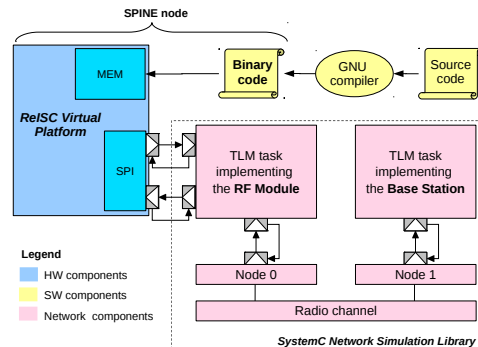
SPINE node

MEM

ReISC Virtual Platform

SPI

Binary code

GNU compiler

Source code

TLM task implementing the RF Module

TLM task implementing the Base Station

Node 0

Node 1

Radio channel

Legend

HW components

SW components

Network components

SystemC Network Simulation Library